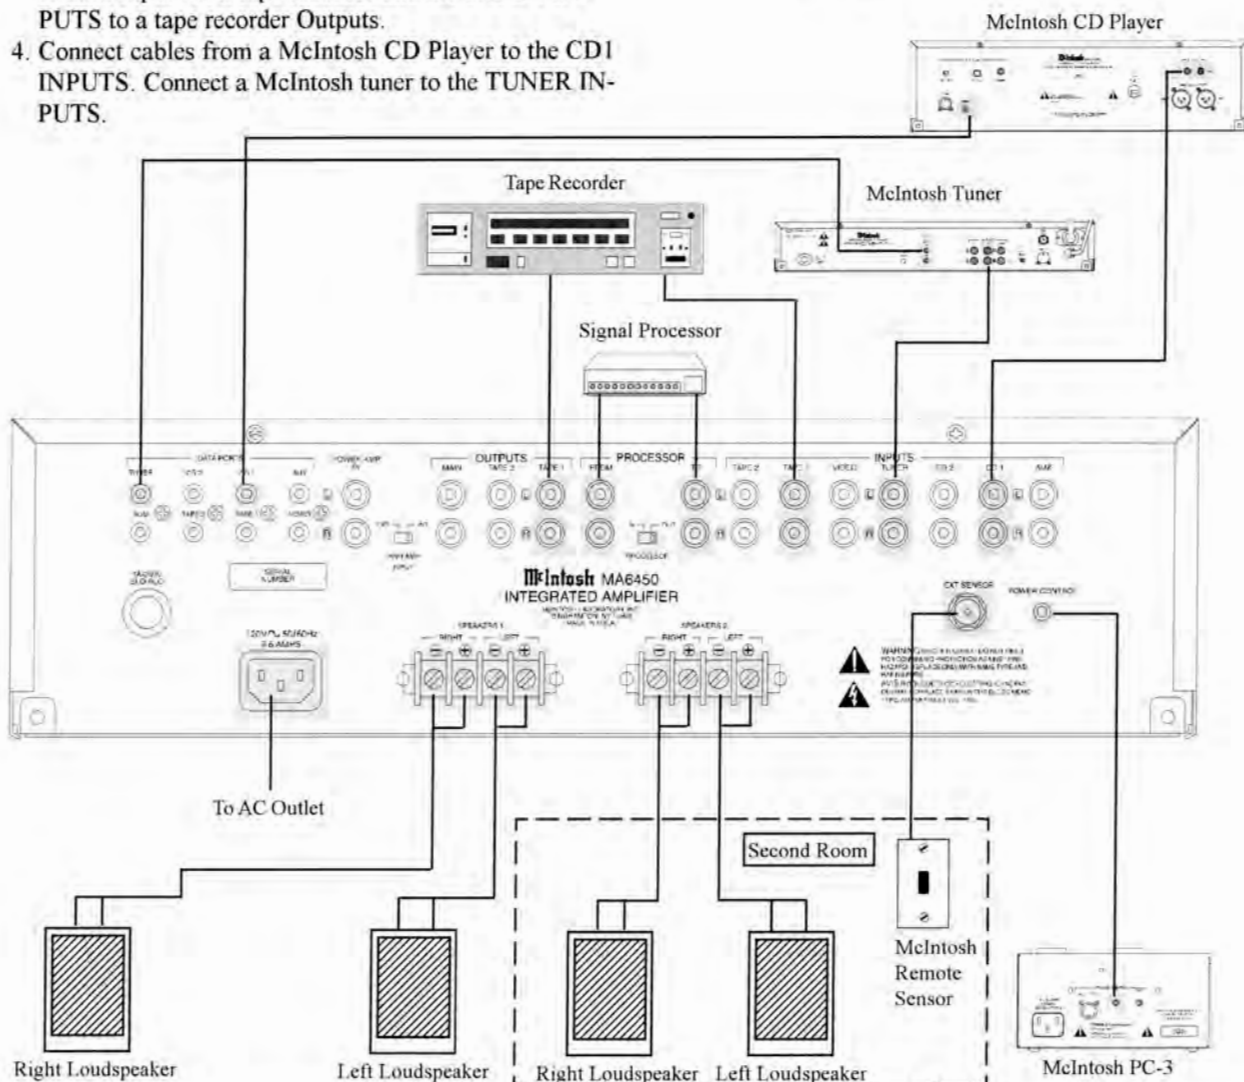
PUTS to a tape recorder Outputs.

4. Connect cables from a McIntosh CD Player to the CD1 INPUTS. Connect a McIntosh tuner to the TUNER INPUTS.

McIntosh CD Player

Tape Recorder

McIntosh Tuner

Signal Processor

DATA PORTS

OUTPUTS

PROCESSOR

INPUTS

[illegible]

TUNER

CD 2

CD 1

AUX

POWER AMP IN

MAIN

TAPE 2

TAPE 1

FROM

TO

TAPE 2

TAPE 1

VIDEO

TUNER

CD 2

CD 1

AUX

PROCESSOR

SERIAL NUMBER

McIntosh MA6450 INTEGRATED AMPLIFIER

SPEAKERS 1

RIGHT

LEFT

SPEAKERS 2

RIGHT

LEFT

EXT SENSOR

POWER CONTROL

To AC Outlet

Second Room

McIntosh Remote Sensor

Right Loudspeaker

Left Loudspeaker

Right Loudspeaker

Left Loudspeaker

McIntosh PC-3